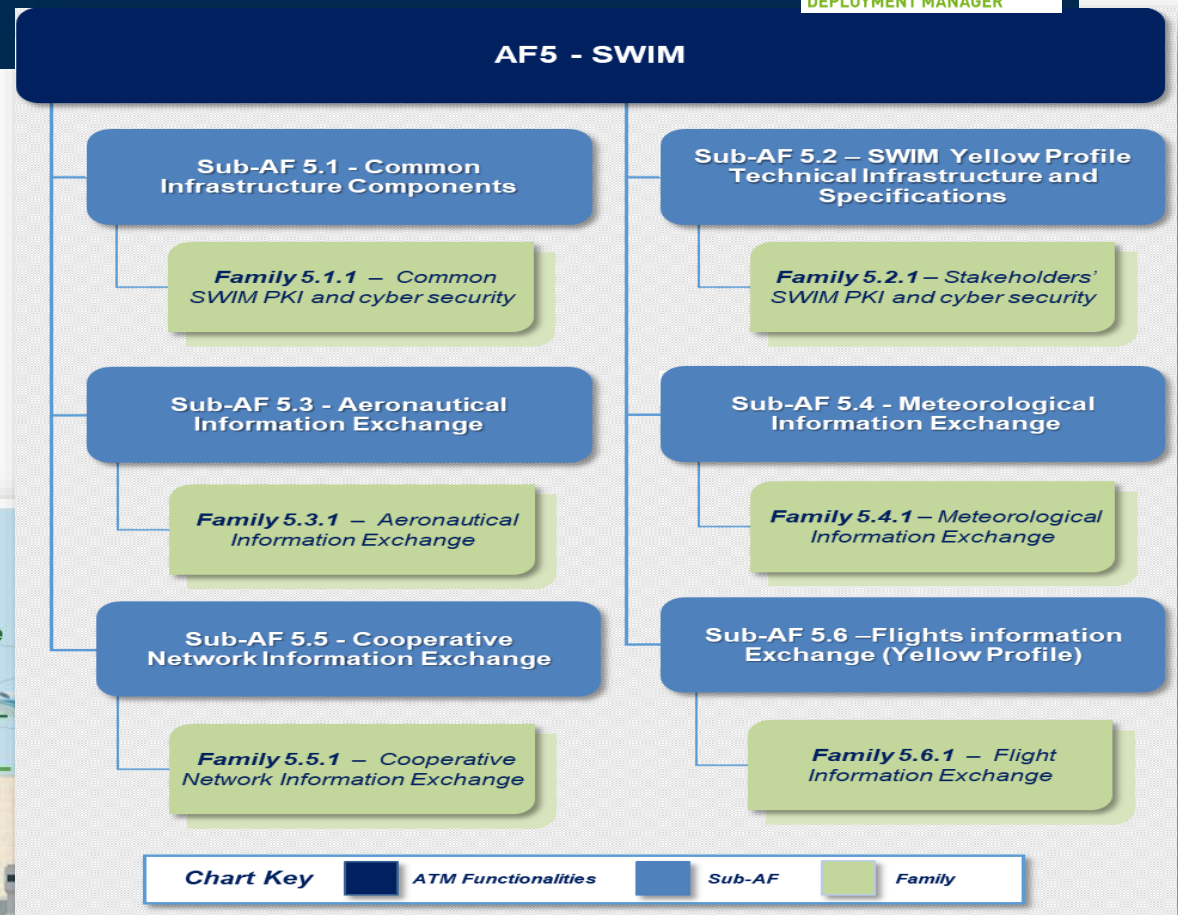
DEPLOYMENT MANAGER

AF5 - SWIM

Sub-AF 5.1 - Common Infrastructure Components

Family 5.1.1 – Common SWIM PKI and cyber security

Sub-AF 5.2 – SWIM Yellow Profile Technical Infrastructure and Specifications

Family 5.2.1 – Stakeholders' SWIM PKI and cyber security

Sub-AF 5.3 - Aeronautical Information Exchange

Family 5.3.1 – Aeronautical Information Exchange

Sub-AF 5.4 - Meteorological Information Exchange

Family 5.4.1 – Meteorological Information Exchange

Sub-AF 5.5 - Cooperative Network Information Exchange

Family 5.5.1 – Cooperative Network Information Exchange

Sub-AF 5.6 –Flights information Exchange (Yellow Profile)

Family 5.6.1 – Flight Information Exchange

Chart Key ATM Functionalities Sub-AF Family